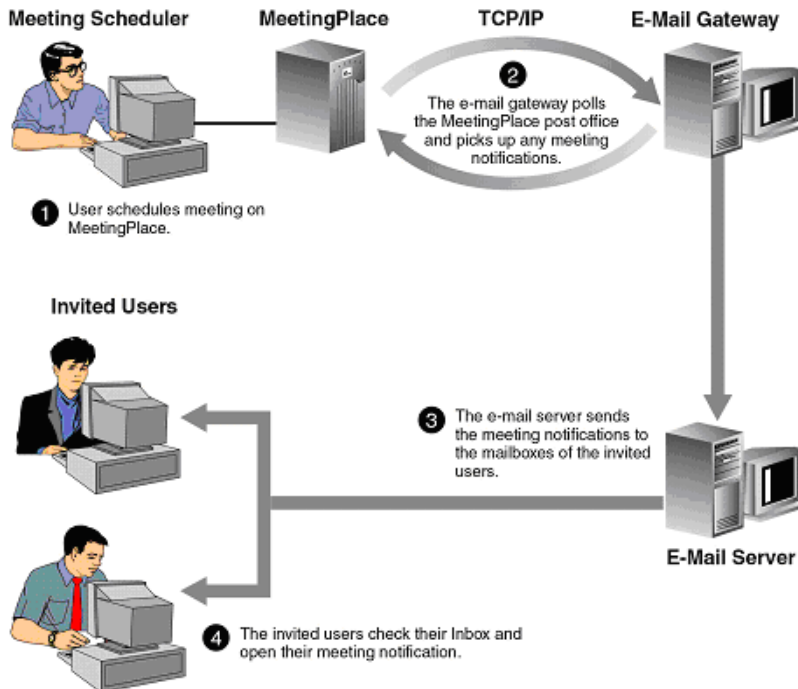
Meeting Scheduler

MeetingPlace

TCP/IP

E-Mail Gateway

2 The e-mail gateway polls the MeetingPlace post office and picks up any meeting notifications.

1 User schedules meeting on MeetingPlace.

Invited Users

3 The e-mail server sends the meeting notifications to the mailboxes of the invited users.

E-Mail Server

4 The invited users check their Inbox and open their meeting notification.